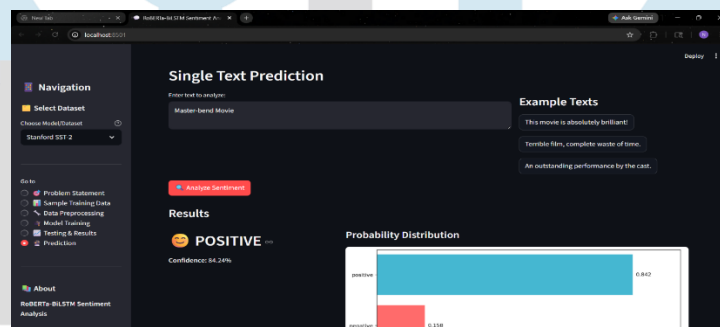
New Tab
RoBERTa-BiLSTM Sentiment An
Ask Gemini
localhost:8501
Deploy

Navigation

Select Dataset

Choose Model/Dataset

Stanford SST 2

Go to

Problem Statement
Sample Training Data
Data Preprocessing
Model Training
Testing & Results
Prediction

About

RoBERTa-BiLSTM Sentiment Analysis

Single Text Prediction

Enter text to analyze:

Master-bend Movie

Example Texts

This movie is absolutely brilliant!

Terrible film, complete waste of time.

An outstanding performance by the cast.

Analyze Sentiment

Results

POSITIVE

Confidence: 84.24%

Probability Distribution

positive
0.842
negative
0.158